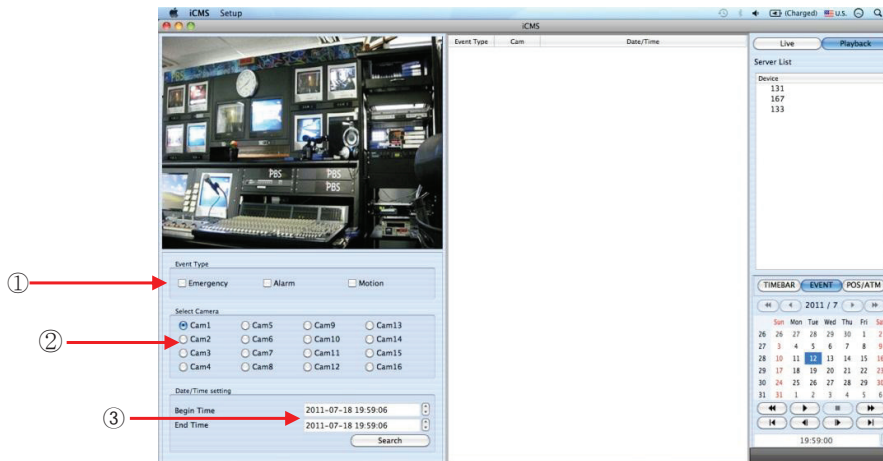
iCMS Setup

(Charged) U.S.

iCMS

PBS PBS PBS

Event Type

Emergency Alarm Motion

Select Camera

Cam1 Cam5 Cam9 Cam13
Cam2 Cam6 Cam10 Cam14
Cam3 Cam7 Cam11 Cam15
Cam4 Cam8 Cam12 Cam16

Date/Time setting

Begin Time 2011-07-18 19:59:06
End Time 2011-07-18 19:59:06
Search

①
②
③

| Event Type | Cam | Date/Time |
|---|---|---|

Live Playback

Server List

Device
131
167
133

TIMEBAR EVENT POS/ATM

2011 / 7

| Sun | Mon | Tue | Wed | Thu | Fri | Sa |
|---|---|---|---|---|---|---|
| 26 | 27 | 28 | 29 | 30 | 1 | 2 |
| 3 | 4 | 5 | 6 | 7 | 8 | 9 |
| 10 | 11 | 12 | 13 | 14 | 15 | 16 |
| 17 | 18 | 19 | 20 | 21 | 22 | 23 |
| 24 | 25 | 26 | 27 | 28 | 29 | 30 |
| 31 | 1 | 2 | 3 | 4 | 5 | 6 |

Rows begin with week numbers: 26, 27, 28, 29, 30, 31

19:59:00